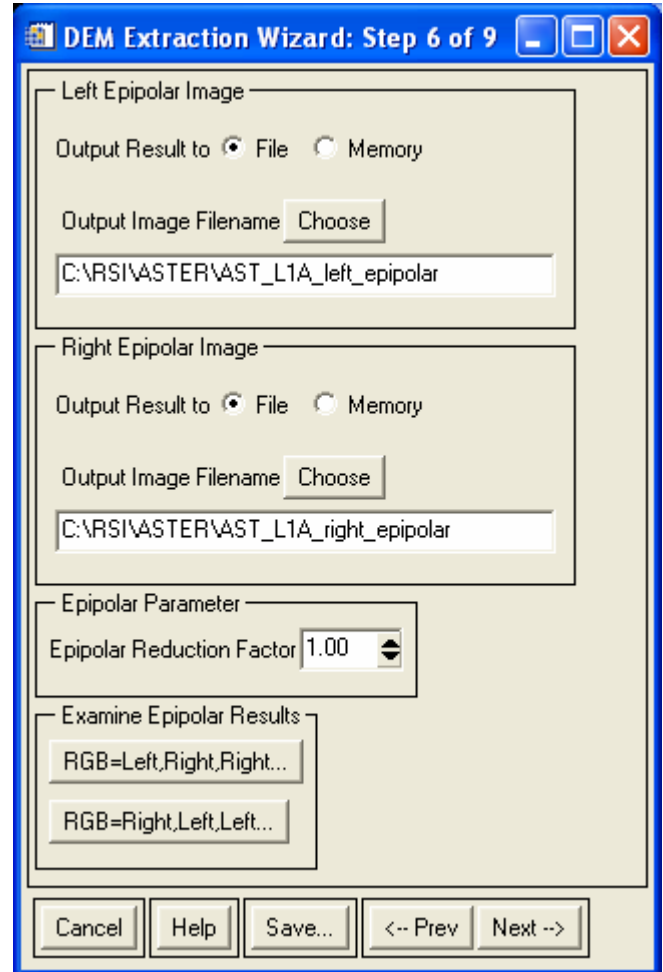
DEM Extraction Wizard: Step 6 of 9

Left Epipolar Image

Output Result to File Memory

Output Image Filename Choose

C:\RSI\ASTER\AST_L1A_left_epipolar

Right Epipolar Image

Output Result to File Memory

Output Image Filename Choose

C:\RSI\ASTER\AST_L1A_right_epipolar

Epipolar Parameter

Epipolar Reduction Factor 1.00

Examine Epipolar Results

RGB=Left,Right,Right...

RGB=Right,Left,Left...

Cancel Help Save... <-- Prev Next -->